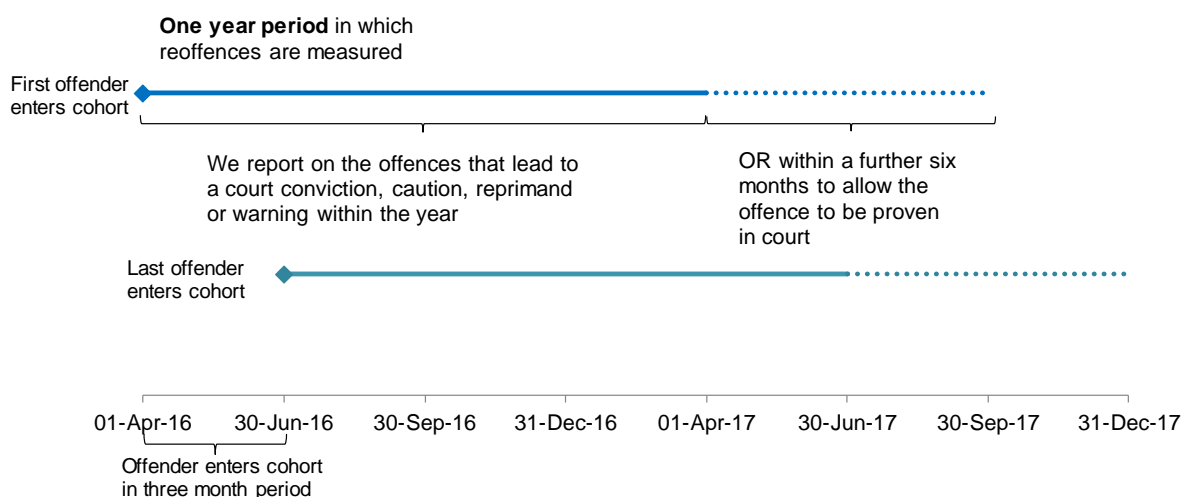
**One year period** in which reoffences are measured

First offender enters cohort

We report on the offences that lead to a court conviction, caution, reprimand or warning within the year

OR within a further six months to allow the offence to be proven in court

Last offender enters cohort

01-Apr-16 30-Jun-16 30-Sep-16 31-Dec-16 01-Apr-17 30-Jun-17 30-Sep-17 31-Dec-17

Offender enters cohort in three month period